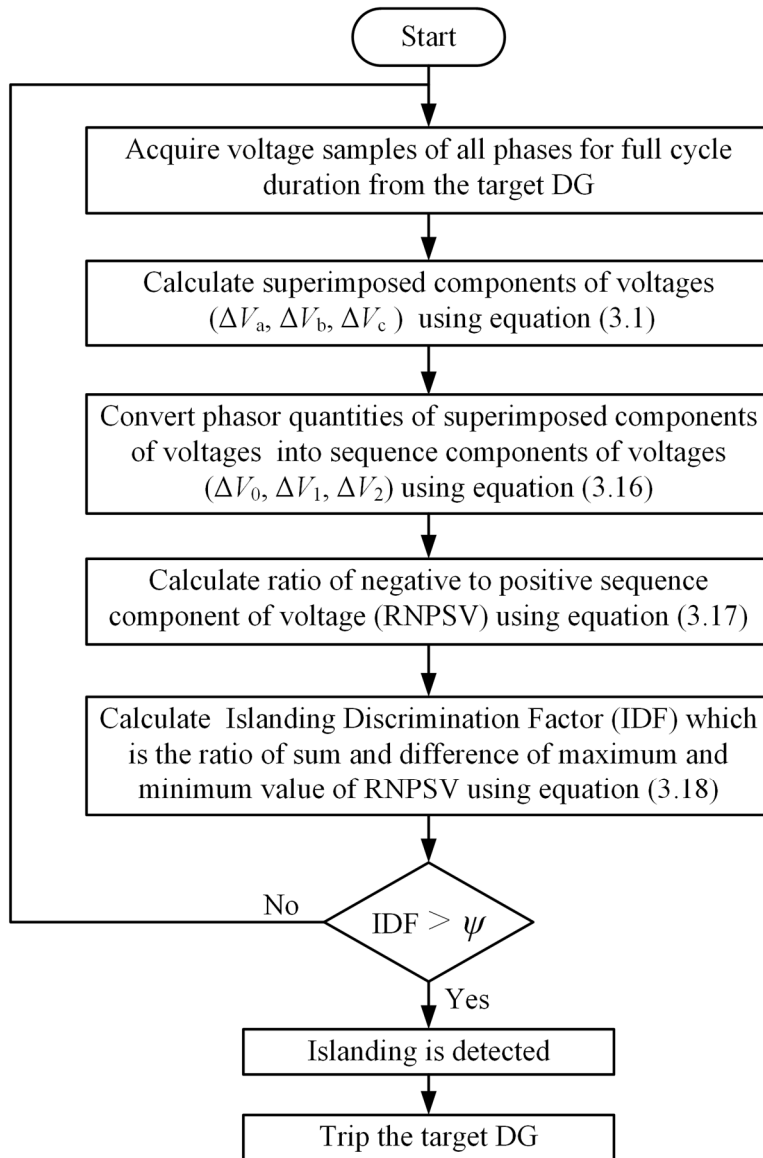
Start

Acquire voltage samples of all phases for full cycle duration from the target DG

Calculate superimposed components of voltages ($\Delta V_a$, $\Delta V_b$, $\Delta V_c$) using equation (3.1)

Convert phasor quantities of superimposed components of voltages into sequence components of voltages ($\Delta V_0$, $\Delta V_1$, $\Delta V_2$) using equation (3.16)

Calculate ratio of negative to positive sequence component of voltage (RNPSV) using equation (3.17)

Calculate Islanding Discrimination Factor (IDF) which is the ratio of sum and difference of maximum and minimum value of RNPSV using equation (3.18)

No

IDF $>$ $\psi$

Yes

Islanding is detected

Trip the target DG